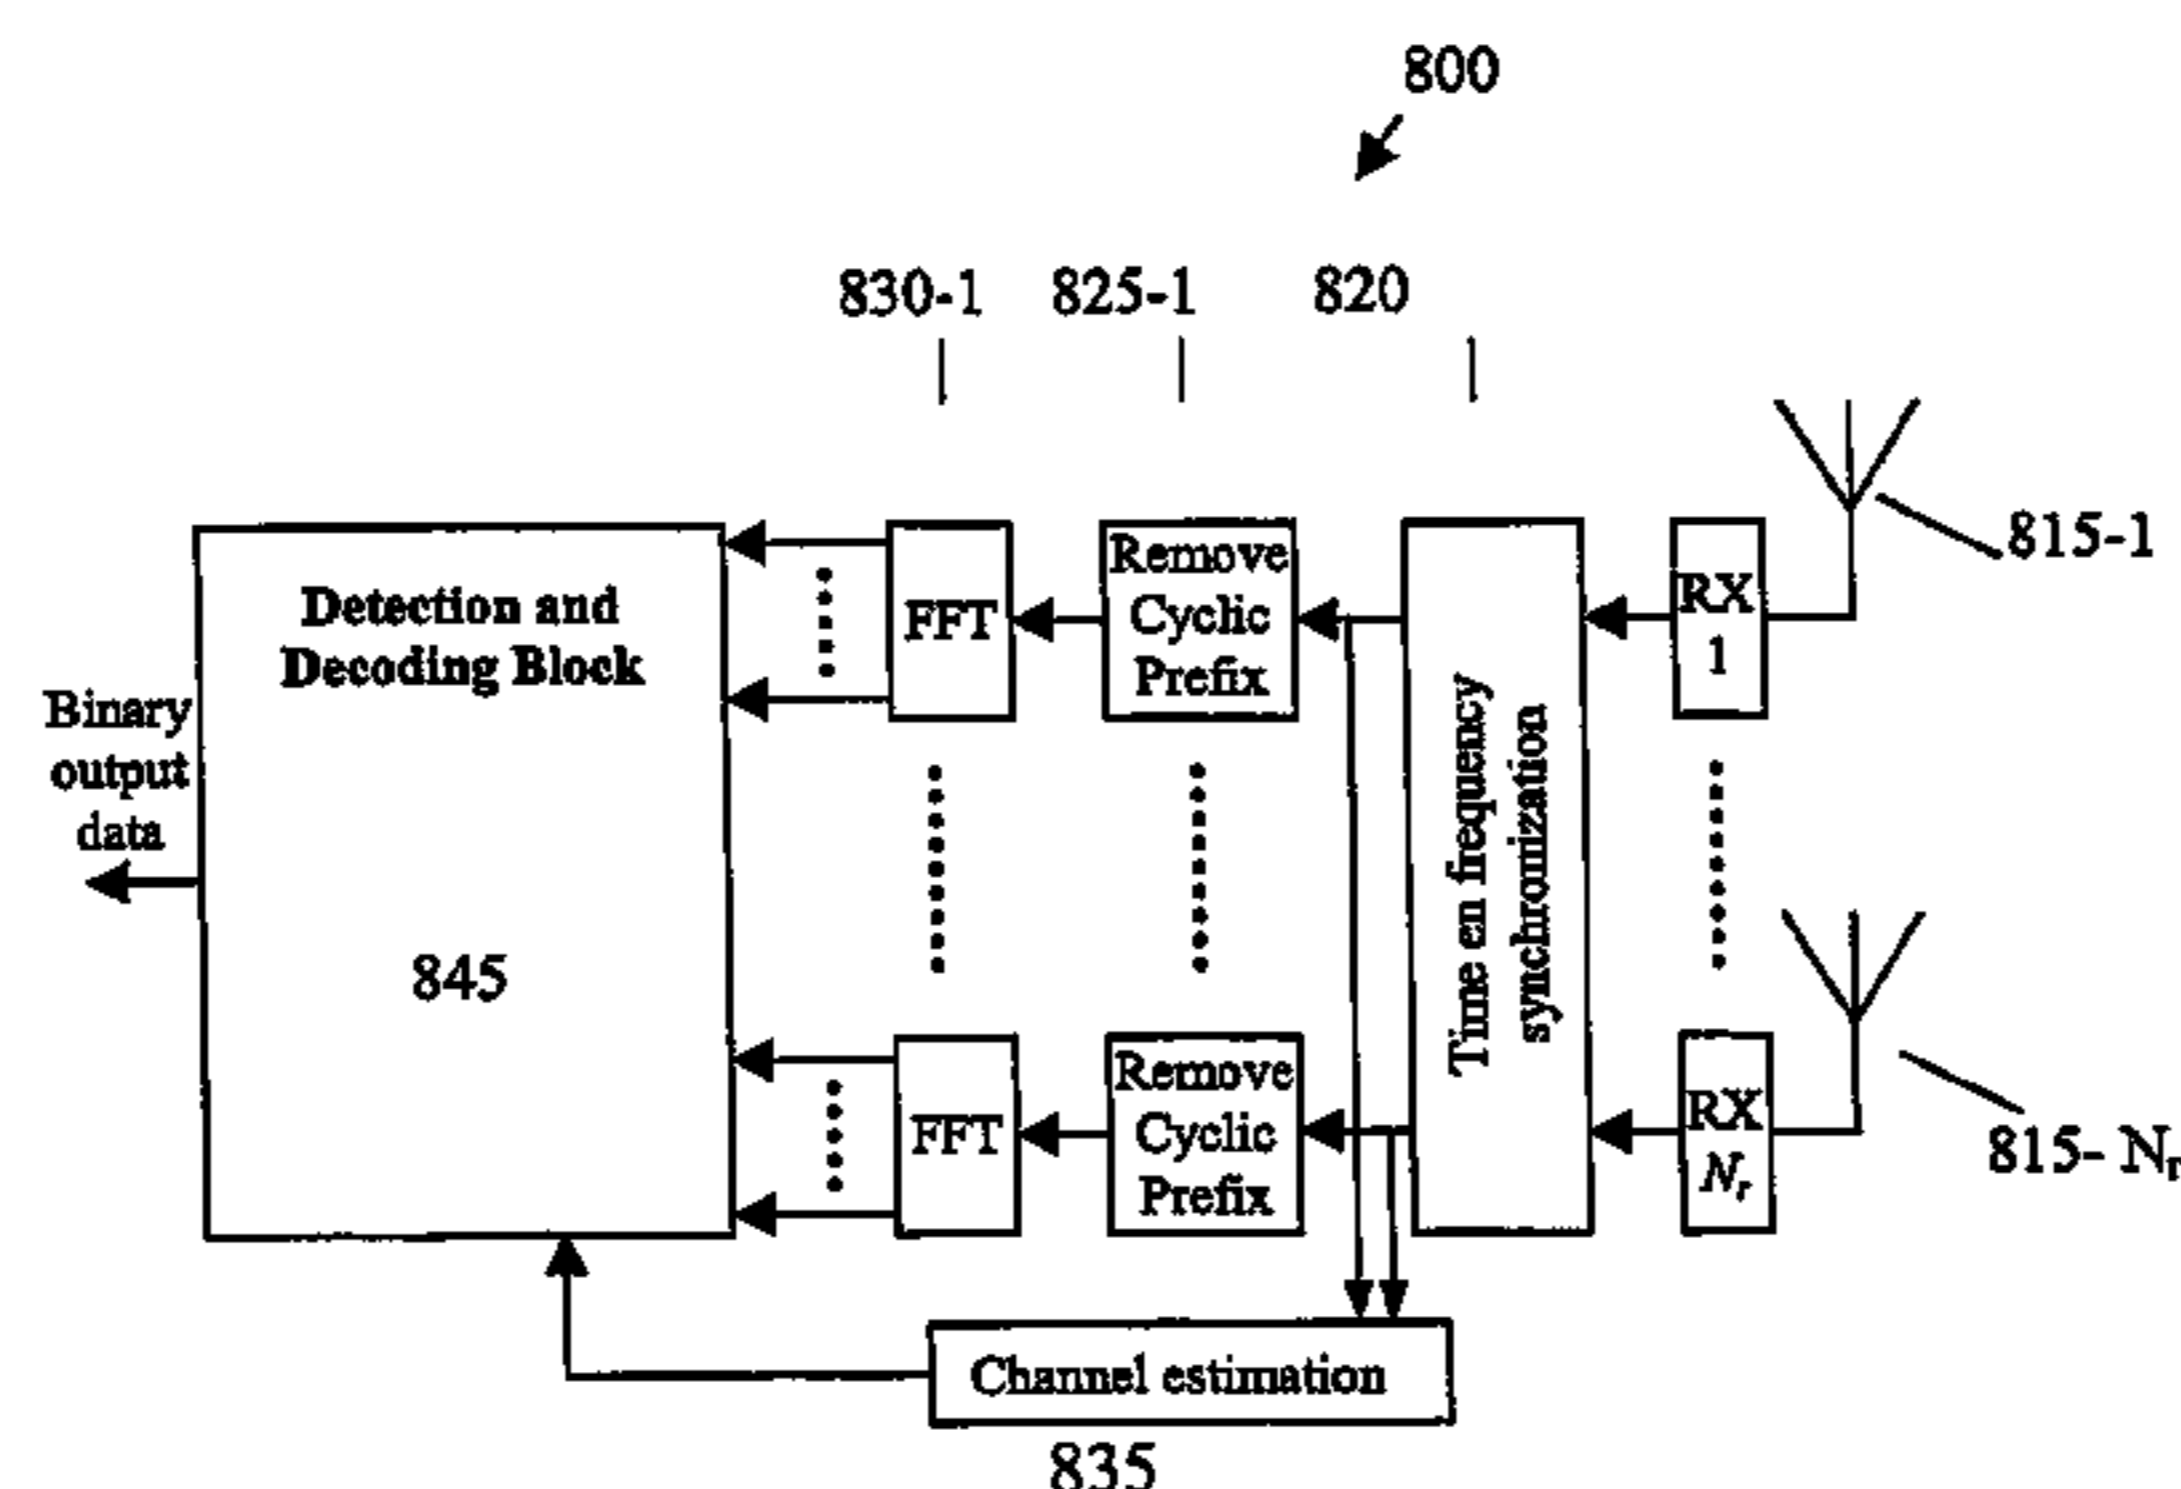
800

830-1 825-1 820

815-1

Detection and Decoding Block

845

Binary output data

FFT

Remove Cyclic Prefix

Time en frequency synchronization

RX 1

FFT

Remove Cyclic Prefix

RX $N_r$

815- $N_r$

Channel estimation

835